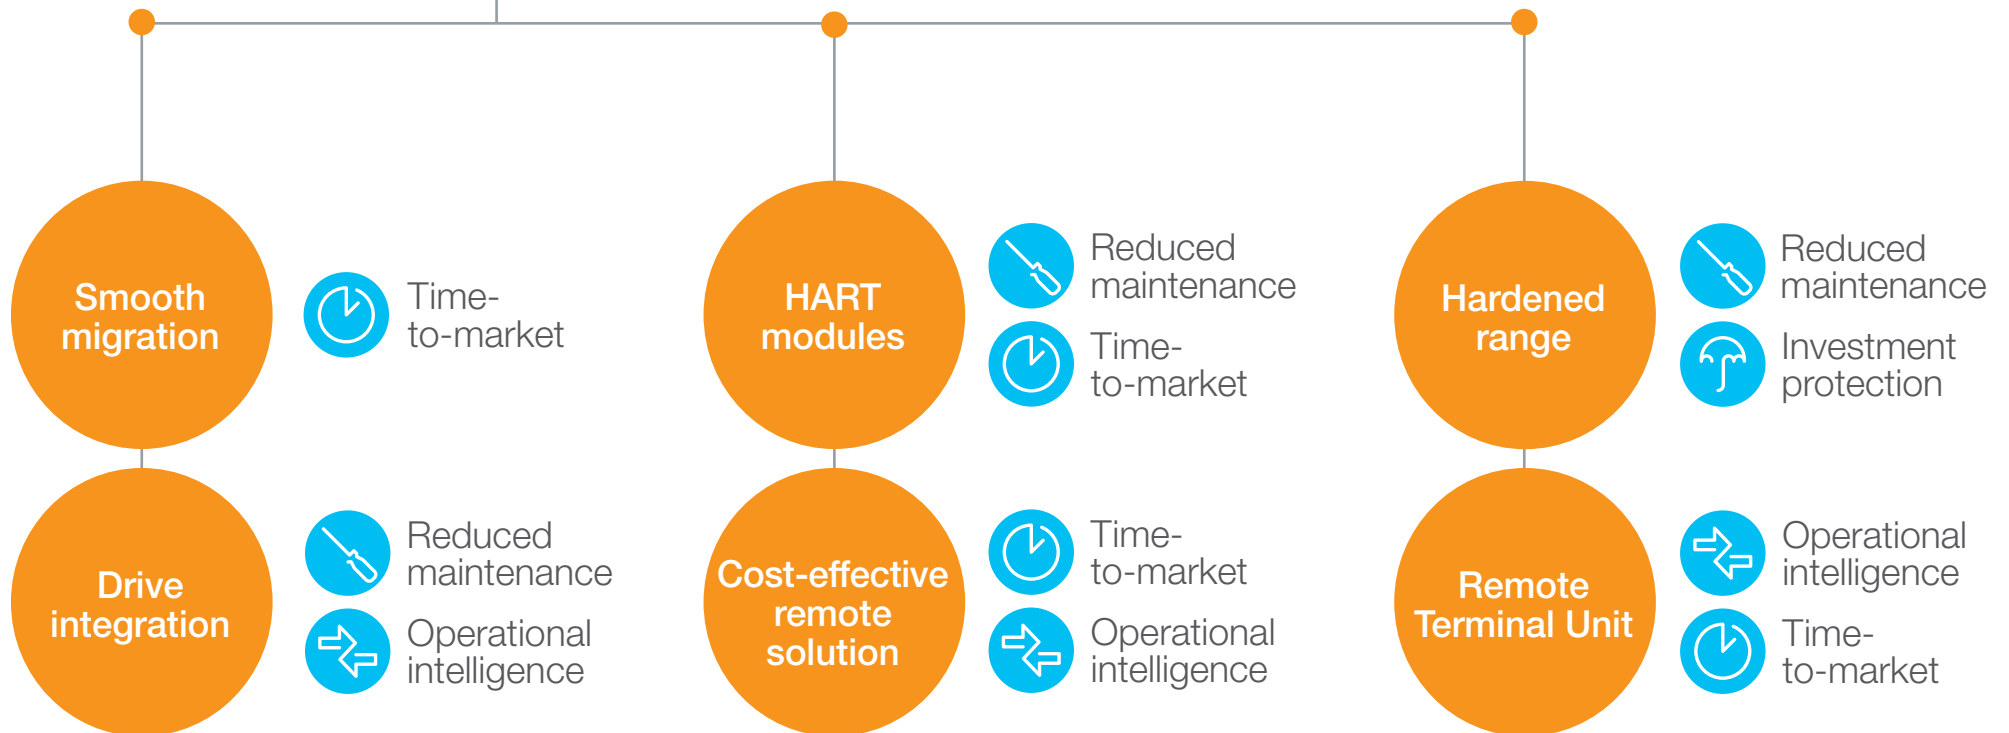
Smooth migration

Time-to-market

Drive integration

Reduced maintenance

Operational intelligence

HART modules

Reduced maintenance

Time-to-market

Cost-effective remote solution

Time-to-market

Operational intelligence

Hardened range

Reduced maintenance

Investment protection

Remote Terminal Unit

Operational intelligence

Time-to-market